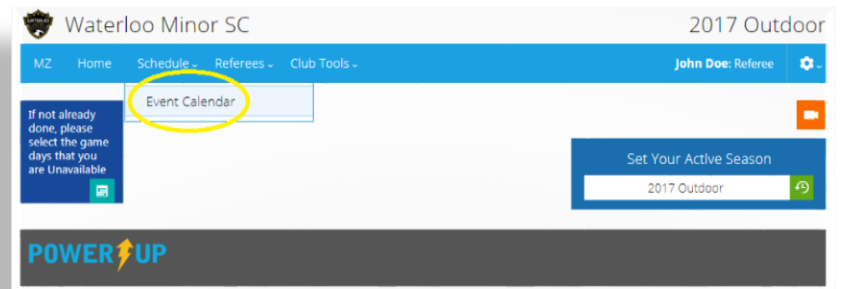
Waterloo Minor SC

2017 Outdoor

MZ Home Schedule Referees Club Tools

John Doe: Referee

Event Calendar

If not already done, please select the game days that you are Unavailable

Set Your Active Season

2017 Outdoor

POWER UP